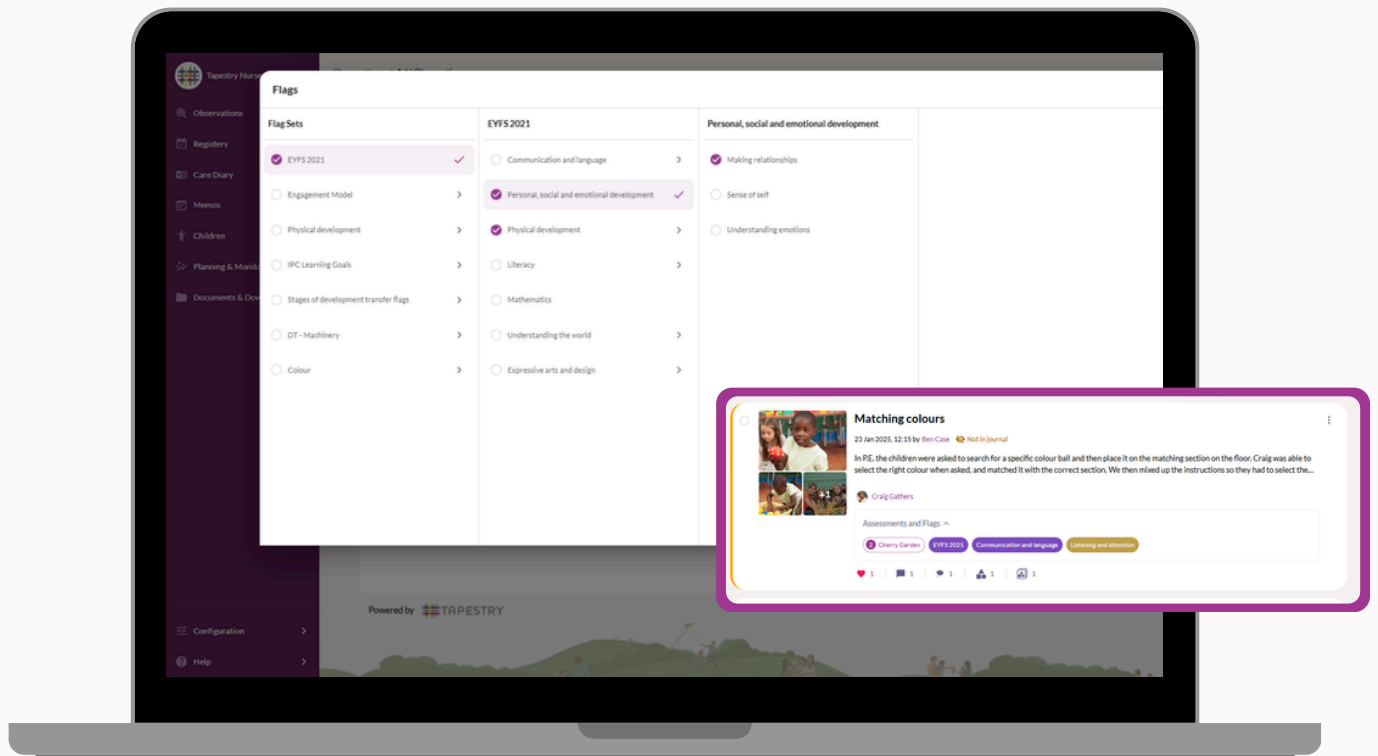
Tapestry Nurs

Observations

Registers

Care Diary

Memos

Children

Planning & Monit

Documents & Dow

Configuration

Help

Flags

Flag Sets

EYFS 2021

Engagement Model

Physical development

IPC Learning Goals

Stages of development transfer flags

DT - Machinery

Colour

EYFS 2021

Communication and language

Personal, social and emotional development

Physical development

Literacy

Mathematics

Understanding the world

Expressive arts and design

Personal, social and emotional development

Making relationships

Sense of self

Understanding emotions

Powered by TAPESTRY

Matching colours

23 Jan 2025, 12:15 by Ben Case Not in Journal

In P.E. the children were asked to search for a specific colour ball and then place it on the matching section on the floor. Craig was able to select the right colour when asked, and matched it with the correct section. We then mixed up the instructions so they had to select the...

Craig Gathers

Assessments and Flags

2 Cherry Garden EYFS 2021 Communication and language Listening and attention

1 1 1 1 1